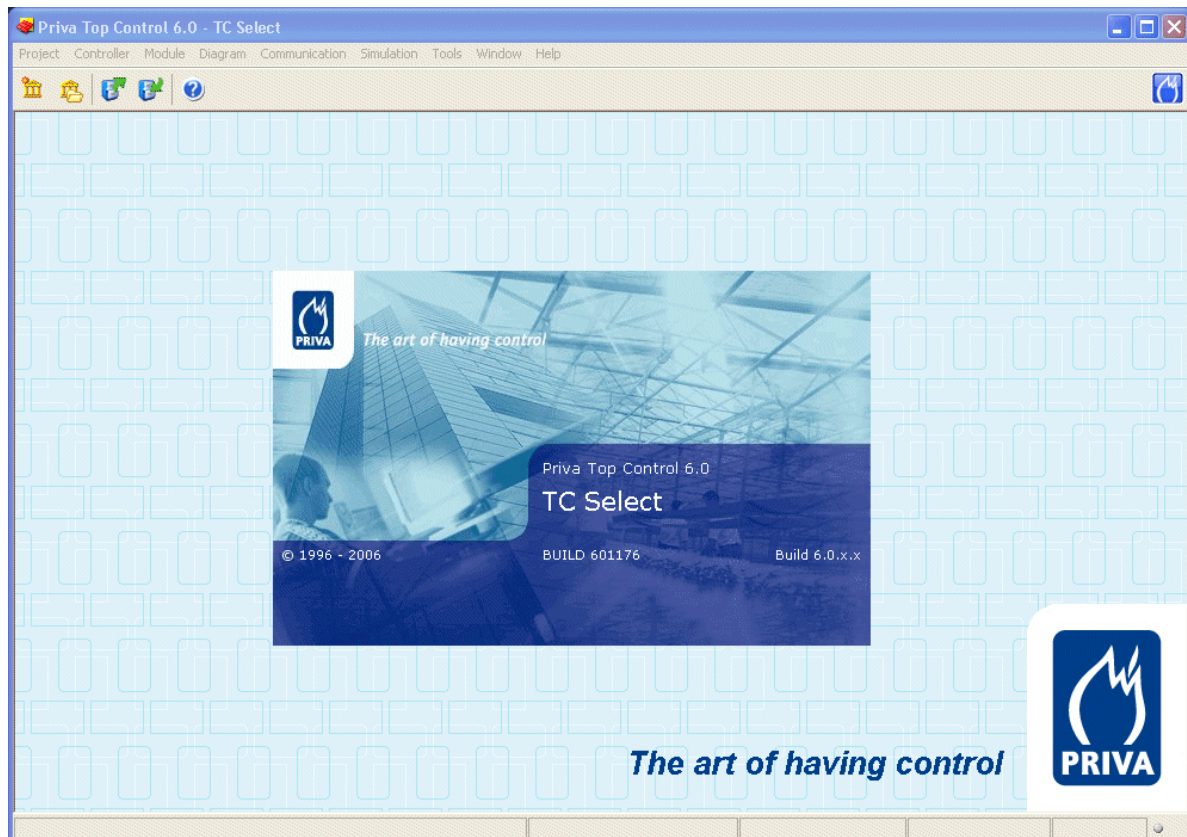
Priva Top Control 6.0 - TC Select

Project Controller Module Diagram Communication Simulation Tools Window Help

PRIVA

The art of having control

Priva Top Control 6.0

TC Select

© 1996 - 2006

BUILD 601176

Build 6.0.x.x

The art of having control

PRIVA